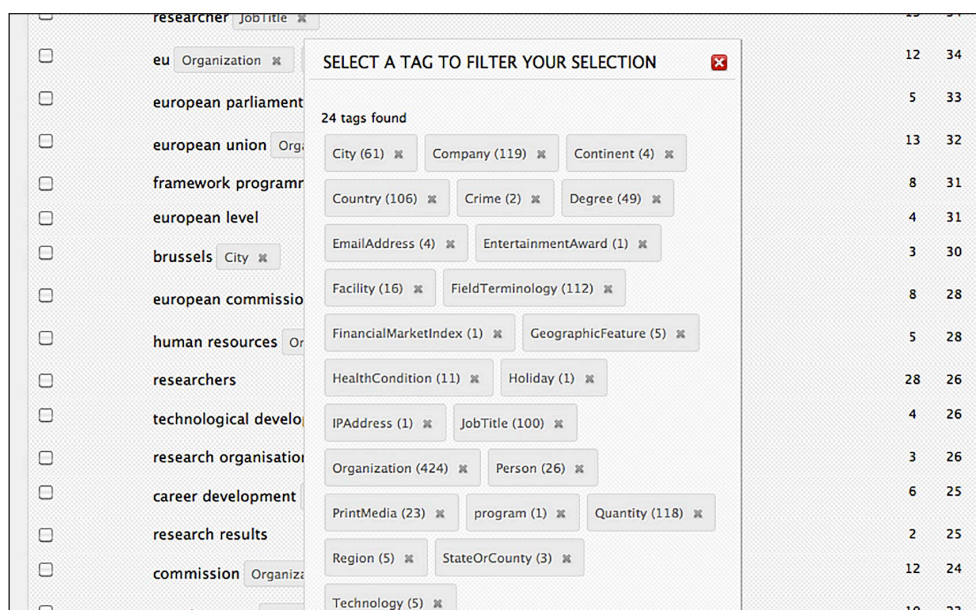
researcher JobTitle ✖

eu Organization ✖ | 12 | 34
european parliament | 5 | 33
european union Org | 13 | 32
framework programm | 8 | 31
european level | 4 | 31
brussels City ✖ | 3 | 30
european commissio | 8 | 28
human resources Or | 5 | 28
researchers | 28 | 26
technological develo | 4 | 26
research organisatio | 3 | 26
career development | 6 | 25
research results | 2 | 25
commission Organiza | 12 | 24

SELECT A TAG TO FILTER YOUR SELECTION

24 tags found

City (61) ✖ Company (119) ✖ Continent (4) ✖
Country (106) ✖ Crime (2) ✖ Degree (49) ✖
EmailAddress (4) ✖ EntertainmentAward (1) ✖
Facility (16) ✖ FieldTerminology (112) ✖
FinancialMarketIndex (1) ✖ GeographicFeature (5) ✖
HealthCondition (11) ✖ Holiday (1) ✖
IPAddress (1) ✖ JobTitle (100) ✖
Organization (424) ✖ Person (26) ✖
PrintMedia (23) ✖ program (1) ✖ Quantity (118) ✖
Region (5) ✖ StateOrCounty (3) ✖
Technology (5) ✖